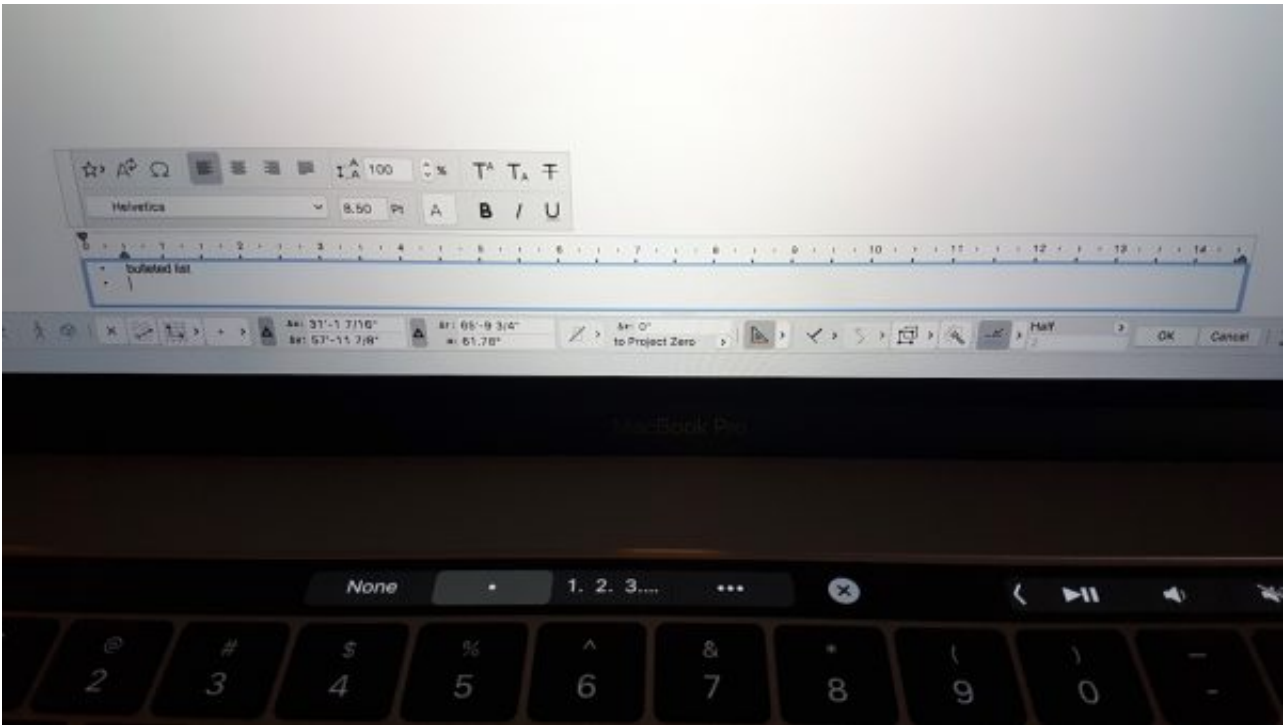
100 %

Helvetica 8.50 Pt A B / U

0 1 2 3 4 5 6 7 8 9 10 11 12 13 14

• bulleted list
•

Δx: 31'-1 7/16"
Δy: 57'-11 7/8"

Δr: 65'-9 3/4"
α: 61.78°

Δz: 0"
to Project Zero

Half
2

OK Cancel

MacBook Pro

None • 1. 2. 3.... •••

@
2
#
3
$
4
%
5
^
6
&
7
*
8
(
9
)
0
—
-